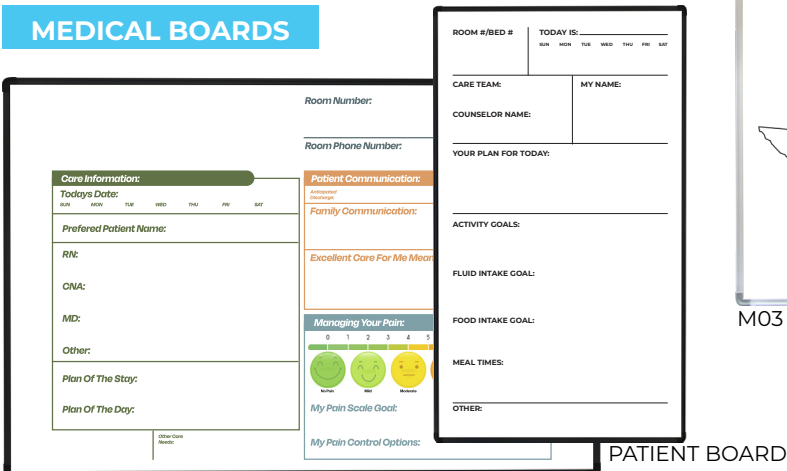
MEDICAL BOARDS

Room Number:

Room Phone Number:

Care Information:

Todays Date:

SUN MON TUE WED THU FRI SAT

Prefered Patient Name:

RN:

CNA:

MD:

Other:

Plan Of The Stay:

Plan Of The Day:

Other Care Needs:

Patient Communication:

Anticipated Discharge:

Family Communication:

Excellent Care For Me Mean

Managing Your Pain:

0 1 2 3 4 5

No Pain Mild Moderate

My Pain Scale Goal:

My Pain Control Options:

ROOM #/BED #

TODAY IS:

SUN MON TUE WED THU FRI SAT

CARE TEAM:

MY NAME:

COUNSELOR NAME:

YOUR PLAN FOR TODAY:

ACTIVITY GOALS:

FLUID INTAKE GOAL:

FOOD INTAKE GOAL:

MEAL TIMES:

OTHER:

M03

PATIENT BOARD